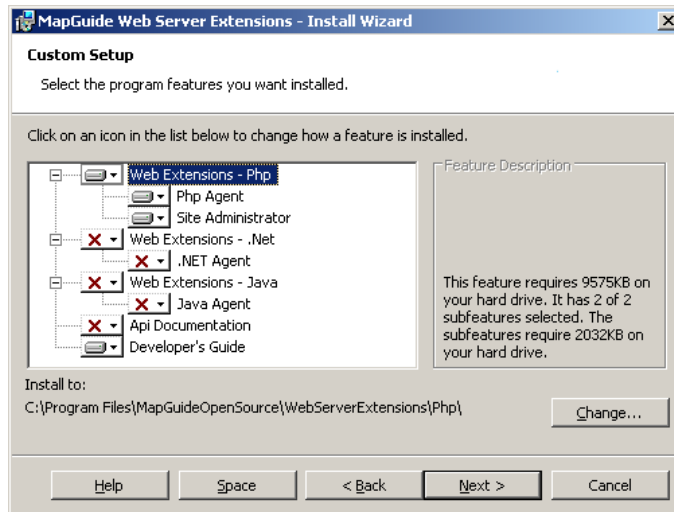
MapGuide Web Server Extensions - Install Wizard

Custom Setup

Select the program features you want installed.

Click on an icon in the list below to change how a feature is installed.

Web Extensions - Php
Php Agent
Site Administrator
Web Extensions - .Net
.NET Agent
Web Extensions - Java
Java Agent
Api Documentation
Developer's Guide

Feature Description

This feature requires 9575KB on your hard drive. It has 2 of 2 subfeatures selected. The subfeatures require 2032KB on your hard drive.

Install to:
C:\Program Files\MapGuideOpenSource\WebServerExtensions\Php\

Change...

Help | Space | < Back | Next > | Cancel